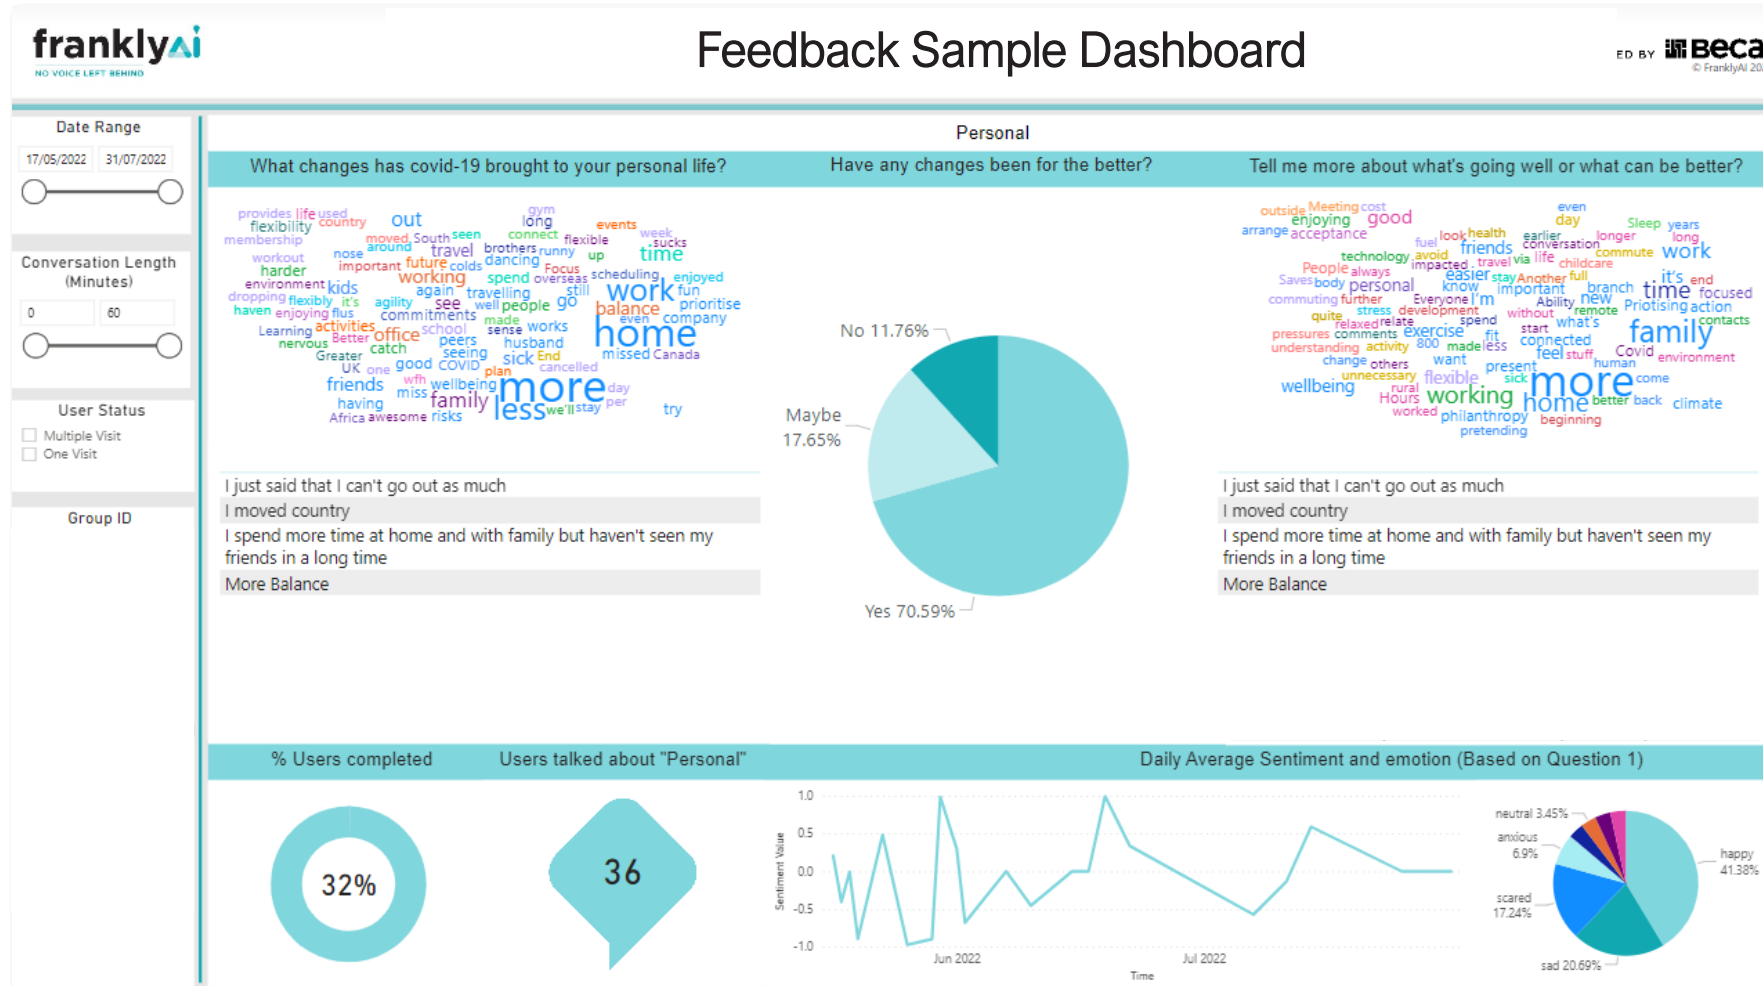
franklyai
NO VOICE LEFT BEHIND

Feedback Sample Dashboard

ED BY Beca
© FranklyAI 20

Date Range
17/05/2022
31/07/2022

Conversation Length (Minutes)
0
60

User Status
Multiple Visit
One Visit

Group ID

Personal

What changes has covid-19 brought to your personal life?

provides life used flexibility country out gym long events membership moved South seen connect flexible week sucks travel brothers runny up time workout nose around harder important future colds dancing Focus environment working spend overseas scheduling enjoyed kids again travelling still work fun dropping flexibly it's agility see well people go balance prioritise haven enjoying flus commitments made even company Learning activities school sense works home nervous Better office peers husband Greater catch seeing sick End missed Canada UK one good COVID plan cancelled friends wfh wellbeing more day miss family having less per Africa awesome risks we'll stay try

I just said that I can't go out as much
I moved country
I spend more time at home and with family but haven't seen my friends in a long time
More Balance

Have any changes been for the better?

No 11.76%
Maybe 17.65%
Yes 70.59%

Tell me more about what's going well or what can be better?

outside Meeting cost enjoying good even day Sleep years arrange acceptance health earlier longer long look friends conversation commute work fuel technology avoid travel via life childcare People always impacted easier stay Another full it's end Saves body personal know important branch time focused commuting further Everyone I'm Ability new Protising action quite stress development remote spend without what's family relaxed relate contacts pressures comments exercise fit start connected understanding activity 800 made less Covid environment change others want feel stuff human present unnecessary flexible sick more come wellbeing rural working Hours home better back climate worked philanthropy beginning pretending

I just said that I can't go out as much
I moved country
I spend more time at home and with family but haven't seen my friends in a long time
More Balance

% Users completed
32%

Users talked about "Personal"
36

Daily Average Sentiment and emotion (Based on Question 1)

1.0
0.5
0.0
-0.5
-1.0
Sentiment Value
Jun 2022
Jul 2022
Time

neutral 3.45%
anxious 6.9%
scared 17.24%
sad 20.69%
happy 41.38%